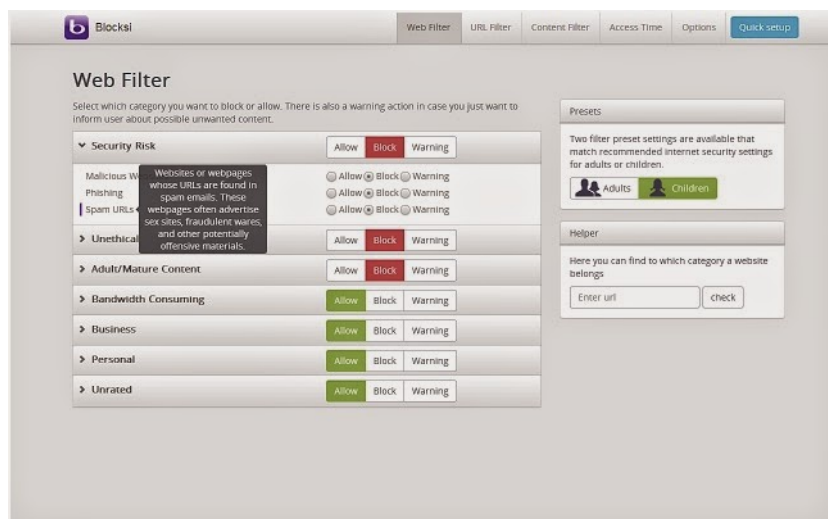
b Blocksi

Web Filter URL Filter Content Filter Access Time Options Quick setup

Web Filter

Select which category you want to block or allow. There is also a warning action in case you just want to inform user about possible unwanted content.

Security Risk Allow Block Warning

Malicious W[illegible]
Phishing
Spam URLs

Websites or webpages whose URLs are found in spam emails. These webpages often advertise sex sites, fraudulent wares, and other potentially offensive materials.

Allow Block Warning
Allow Block Warning
Allow Block Warning

Unethical Allow Block Warning

Adult/Mature Content Allow Block Warning

Bandwidth Consuming Allow Block Warning

Business Allow Block Warning

Personal Allow Block Warning

Unrated Allow Block Warning

Presets

Two filter preset settings are available that match recommended internet security settings for adults or children.

Adults Children

Helper

Here you can find to which category a website belongs

Enter url check